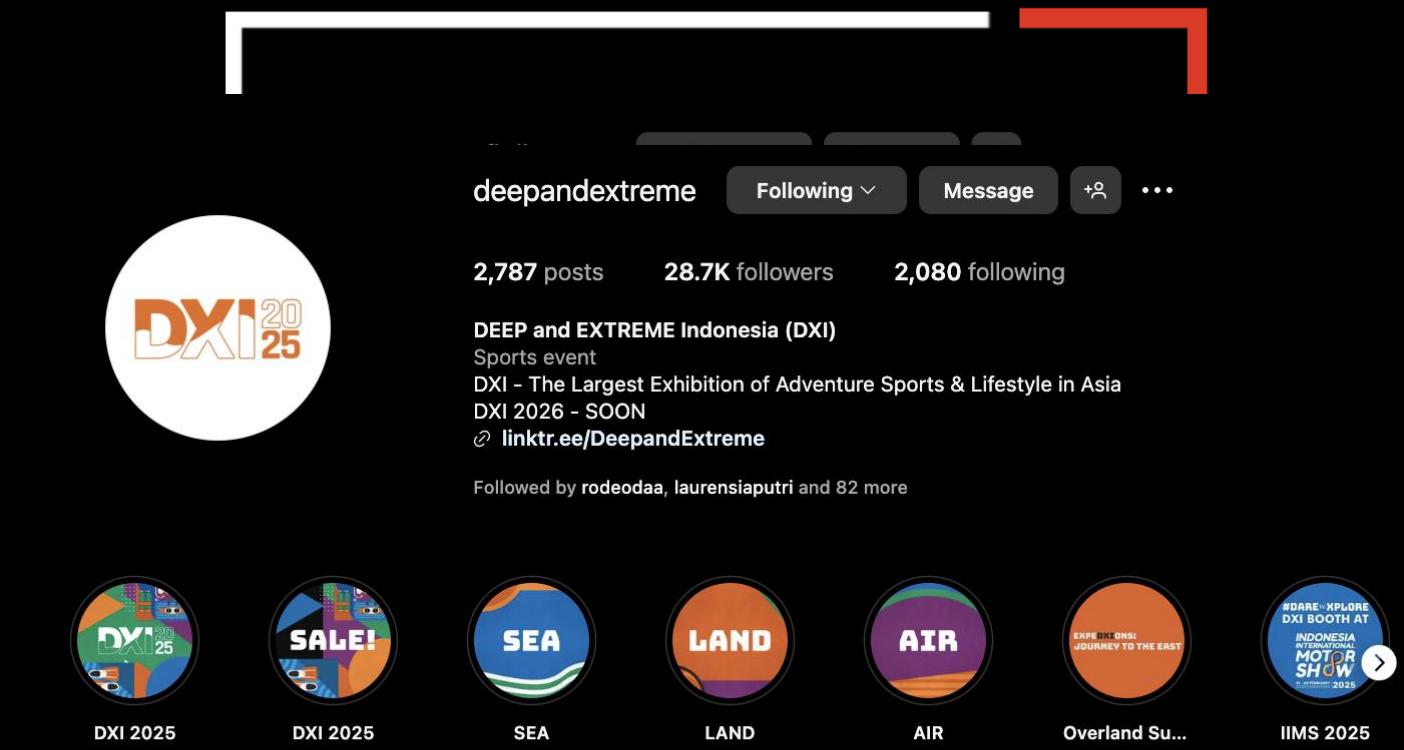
deepandextreme Following Message

2,787 posts 28.7K followers 2,080 following

DXI 2025

DEEP and EXTREME Indonesia (DXI)
Sports event
DXI - The Largest Exhibition of Adventure Sports & Lifestyle in Asia
DXI 2026 - SOON
linktr.ee/DeepandExtreme

Followed by rodeodaa, laurensiaputri and 82 more

DXI 2025
DXI 2025

SALE!
DXI 2025

SEA
SEA

LAND
LAND

AIR
AIR

EXPEDXIONS: JOURNEY TO THE EAST
Overland Su...

#DARE TO XPLORE DXI BOOTH AT INDONESIA INTERNATIONAL MOTOR SHOW 2025
IIMS 2025